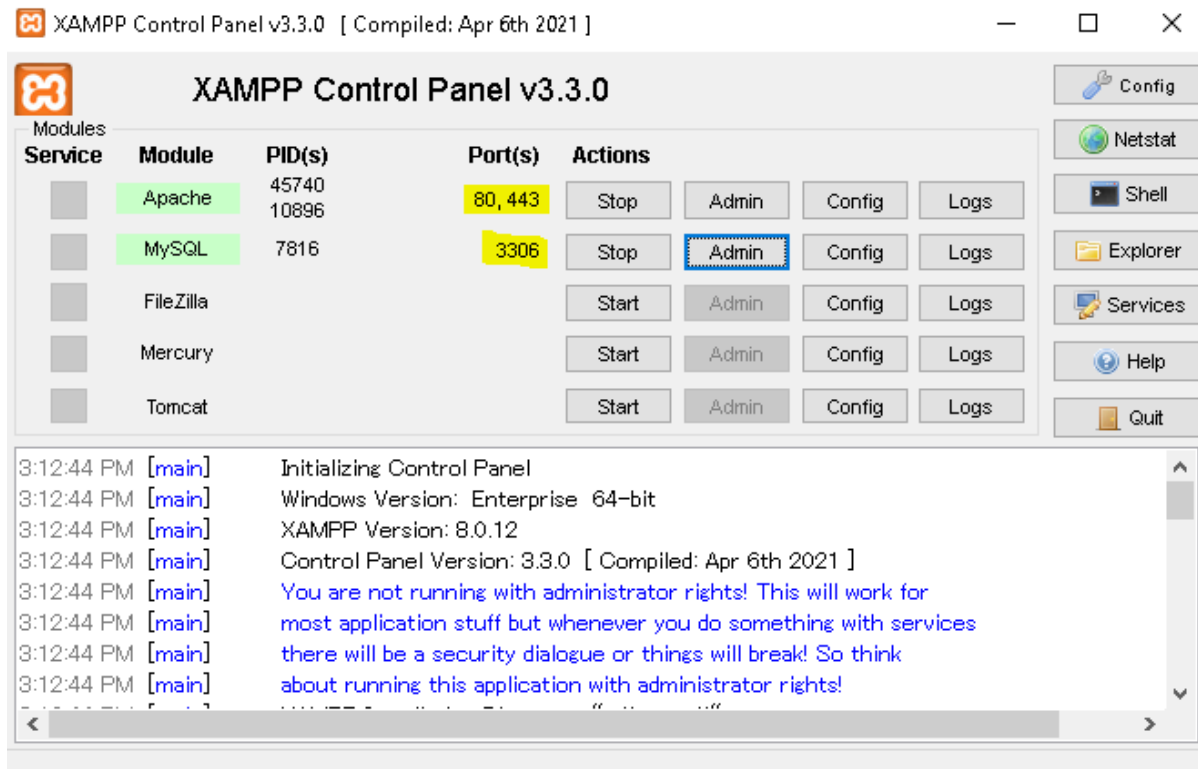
XAMPP Control Panel v3.3.0 [ Compiled: Apr 6th 2021 ]

XAMPP Control Panel v3.3.0

Config
Netstat
Shell
Explorer
Services
Help
Quit

Modules

| Service | Module | PID(s) | Port(s) | Actions | | | |
|---|---|---|---|---|---|---|---|
| | Apache | 45740 10896 | 80, 443 | Stop | Admin | Config | Logs |
| | MySQL | 7816 | 3306 | Stop | Admin | Config | Logs |
| | FileZilla | | | Start | Admin | Config | Logs |
| | Mercury | | | Start | Admin | Config | Logs |
| | Tomcat | | | Start | Admin | Config | Logs |

3:12:44 PM [main] Initializing Control Panel
3:12:44 PM [main] Windows Version: Enterprise 64-bit
3:12:44 PM [main] XAMPP Version: 8.0.12
3:12:44 PM [main] Control Panel Version: 3.3.0 [ Compiled: Apr 6th 2021 ]
3:12:44 PM [main] You are not running with administrator rights! This will work for
3:12:44 PM [main] most application stuff but whenever you do something with services
3:12:44 PM [main] there will be a security dialogue or things will break! So think
3:12:44 PM [main] about running this application with administrator rights!
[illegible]